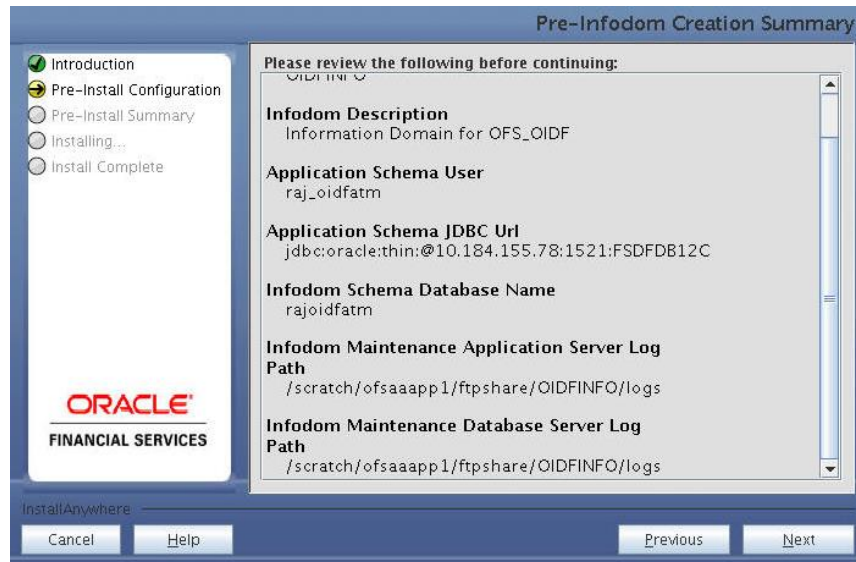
Pre-Infodom Creation Summary

Introduction
Pre-Install Configuration
Pre-Install Summary
Installing...
Install Complete

ORACLE
FINANCIAL SERVICES

Please review the following before continuing:

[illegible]

Infodom Description
Information Domain for OFS_OIDF

Application Schema User
raj_oidfatm

Application Schema JDBC Url
jdbc:oracle:thin:@10.184.155.78:1521:FSDFDB12C

Infodom Schema Database Name
rajoidfatm

Infodom Maintenance Application Server Log Path
/scratch/ofsaaapp1/ftpshare/OIDFINFO/logs

Infodom Maintenance Database Server Log Path
/scratch/ofsaaapp1/ftpshare/OIDFINFO/logs

InstallAnywhere

Cancel
Help
Previous
Next